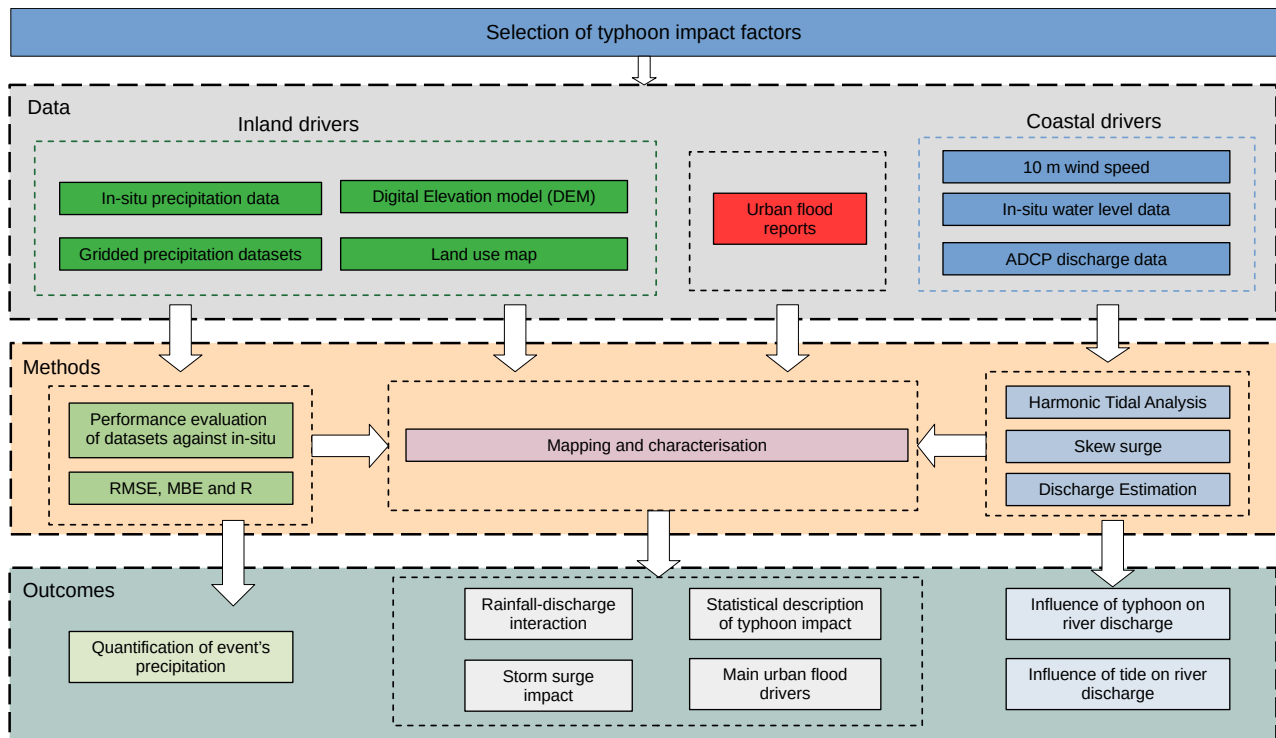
Selection of typhoon impact factors

Data

Inland drivers

In-situ precipitation data

Digital Elevation model (DEM)

Gridded precipitation datasets

Land use map

Urban flood reports

Coastal drivers

10 m wind speed

In-situ water level data

ADCP discharge data

Methods

Performance evaluation of datasets against in-situ

RMSE, MBE and R

Mapping and characterisation

Harmonic Tidal Analysis

Skew surge

Discharge Estimation

Outcomes

Quantification of event's precipitation

Rainfall-discharge interaction

Statistical description of typhoon impact

Storm surge impact

Main urban flood drivers

Influence of typhoon on river discharge

Influence of tide on river discharge